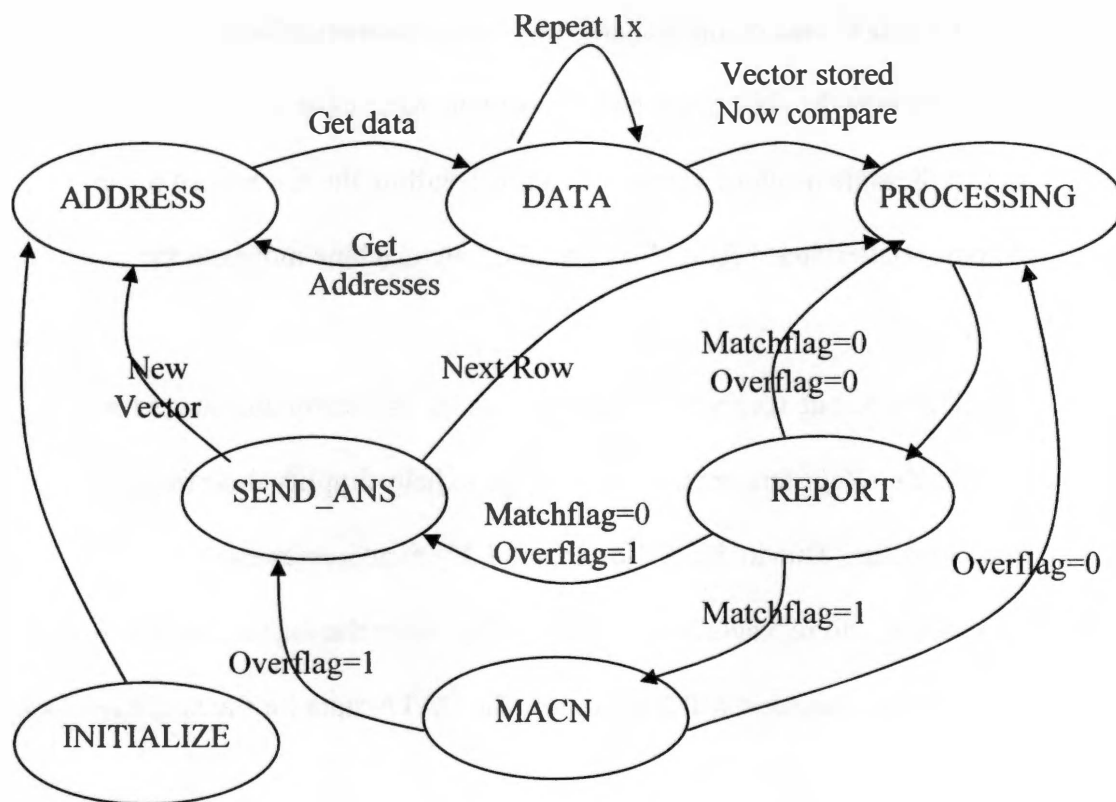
Repeat 1x

Vector stored
Now compare

Get data

ADDRESS

DATA

PROCESSING

Get
Addresses

New
Vector

Next Row

Matchflag=0
Overflag=0

SEND_ANS

REPORT

Matchflag=0
Overflag=1

Overflag=0

Matchflag=1

Overflag=1

MACN

INITIALIZE